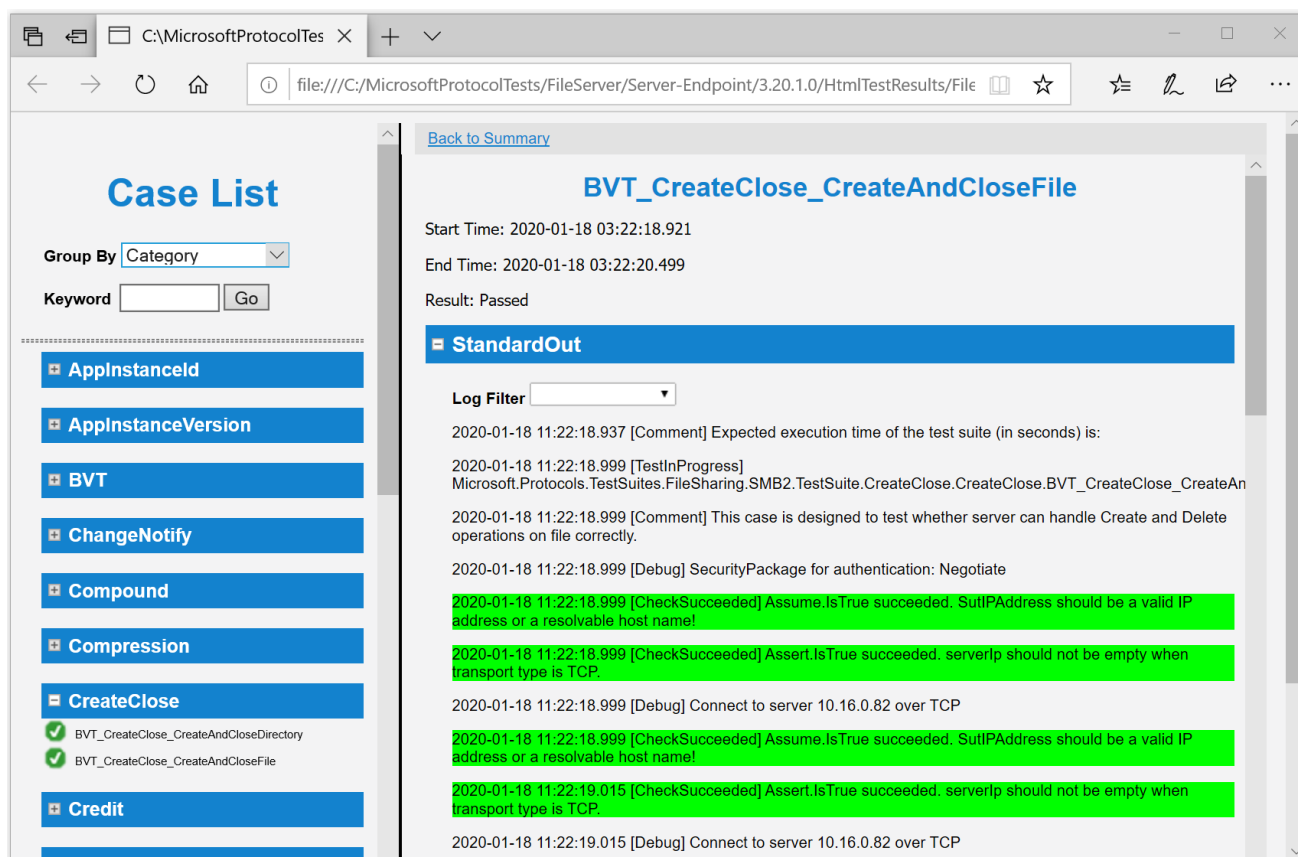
C:\MicrosoftProtocolTes

file:///C:/MicrosoftProtocolTests/FileServer/Server-Endpoint/3.20.1.0/HtmlTestResults/File

Case List

Group By Category

Keyword Go

AppInstanceId

AppInstanceVersion

BVT

ChangeNotify

Compound

Compression

CreateClose

BVT_CreateClose_CreateAndCloseDirectory

BVT_CreateClose_CreateAndCloseFile

Credit

Back to Summary

BVT_CreateClose_CreateAndCloseFile

Start Time: 2020-01-18 03:22:18.921

End Time: 2020-01-18 03:22:20.499

Result: Passed

StandardOut

Log Filter

2020-01-18 11:22:18.937 [Comment] Expected execution time of the test suite (in seconds) is:

2020-01-18 11:22:18.999 [TestInProgress] Microsoft.Protocols.TestSuites.FileSharing.SMB2.TestSuite.CreateClose.CreateClose.BVT_CreateClose_CreateAn

2020-01-18 11:22:18.999 [Comment] This case is designed to test whether server can handle Create and Delete operations on file correctly.

2020-01-18 11:22:18.999 [Debug] SecurityPackage for authentication: Negotiate

2020-01-18 11:22:18.999 [CheckSucceeded] Assume.IsTrue succeeded. SutIPAddress should be a valid IP address or a resolvable host name!

2020-01-18 11:22:18.999 [CheckSucceeded] Assert.IsTrue succeeded. serverIp should not be empty when transport type is TCP.

2020-01-18 11:22:18.999 [Debug] Connect to server 10.16.0.82 over TCP

2020-01-18 11:22:18.999 [CheckSucceeded] Assume.IsTrue succeeded. SutIPAddress should be a valid IP address or a resolvable host name!

2020-01-18 11:22:19.015 [CheckSucceeded] Assert.IsTrue succeeded. serverIp should not be empty when transport type is TCP.

2020-01-18 11:22:19.015 [Debug] Connect to server 10.16.0.82 over TCP